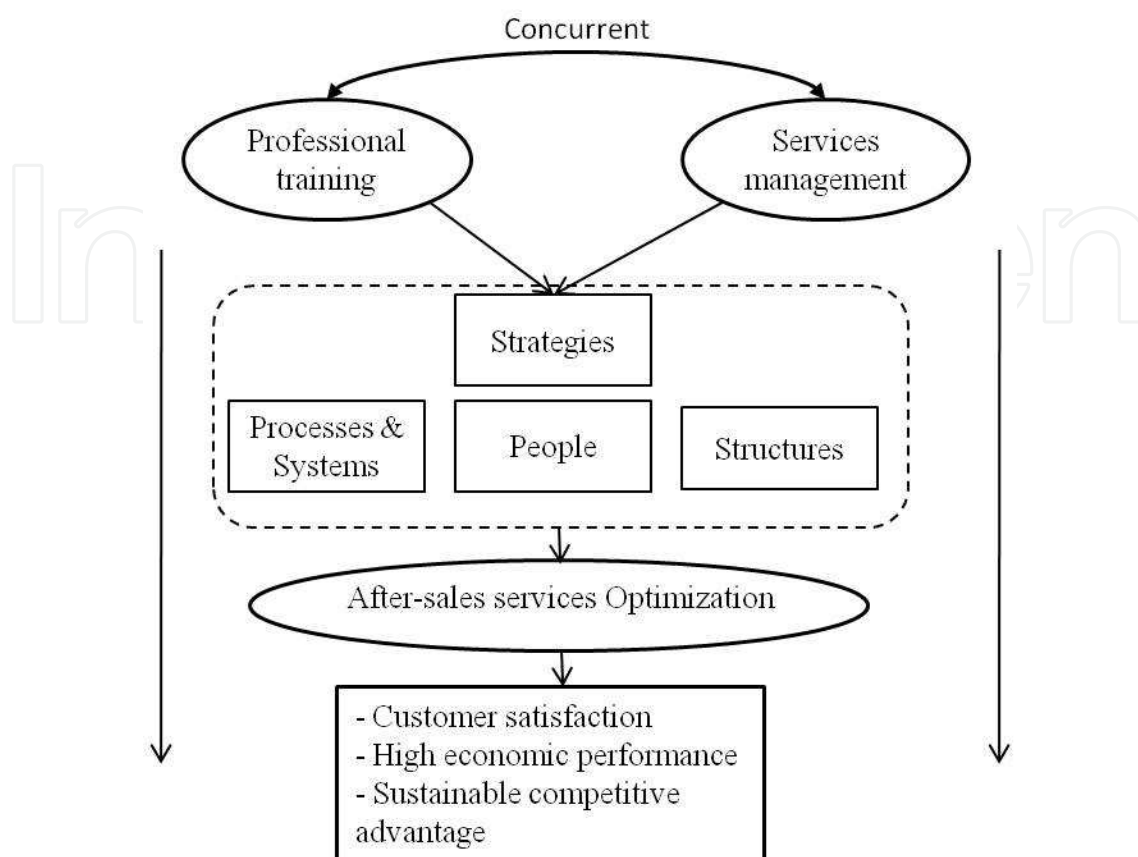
Concurrent

Professional training

Services management

Strategies

Processes & Systems

People

Structures

After-sales services Optimization

- Customer satisfaction
- High economic performance
- Sustainable competitive advantage